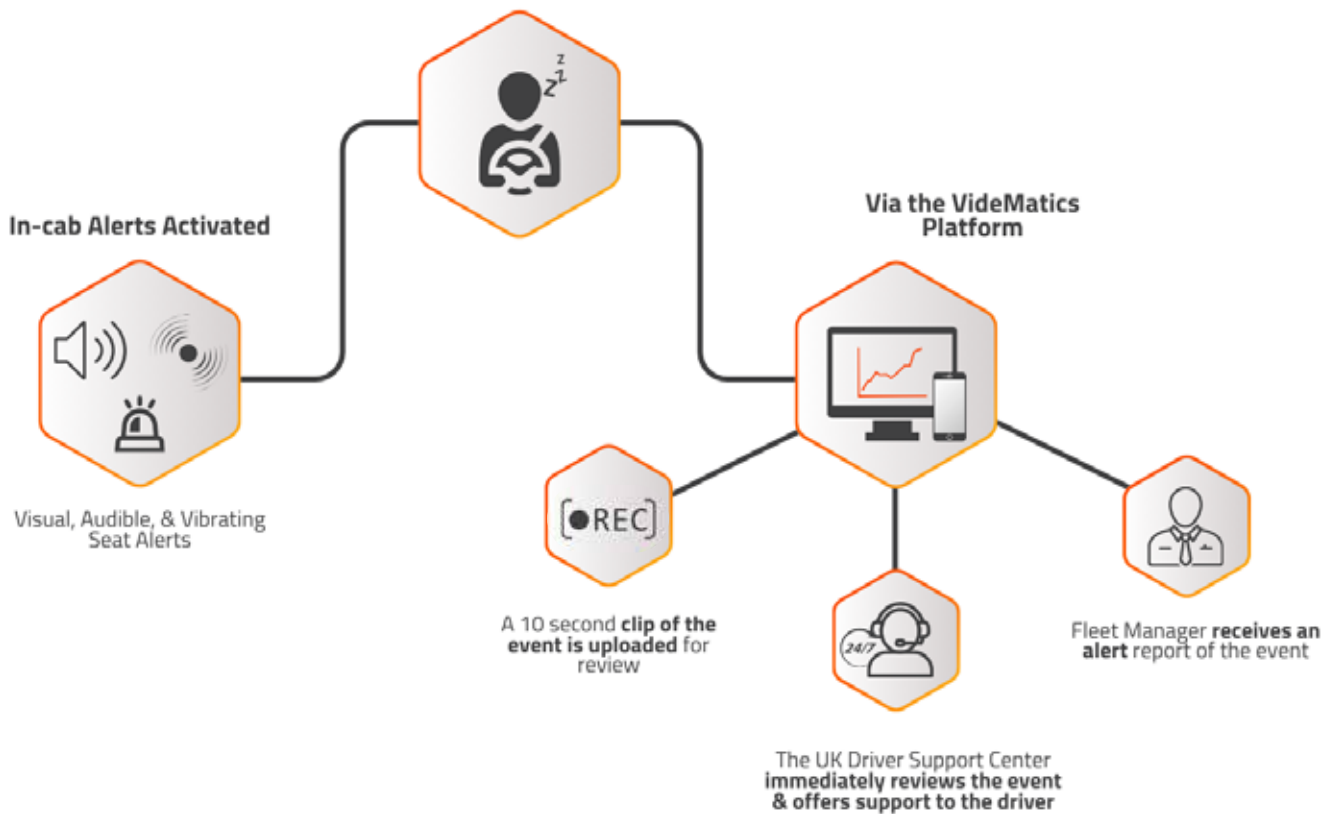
In-cab Alerts Activated

Visual, Audible, & Vibrating Seat Alerts

Via the VideMatics Platform

REC

A 10 second clip of the event is uploaded for review

24/7

The UK Driver Support Center immediately reviews the event & offers support to the driver

Fleet Manager receives an alert report of the event